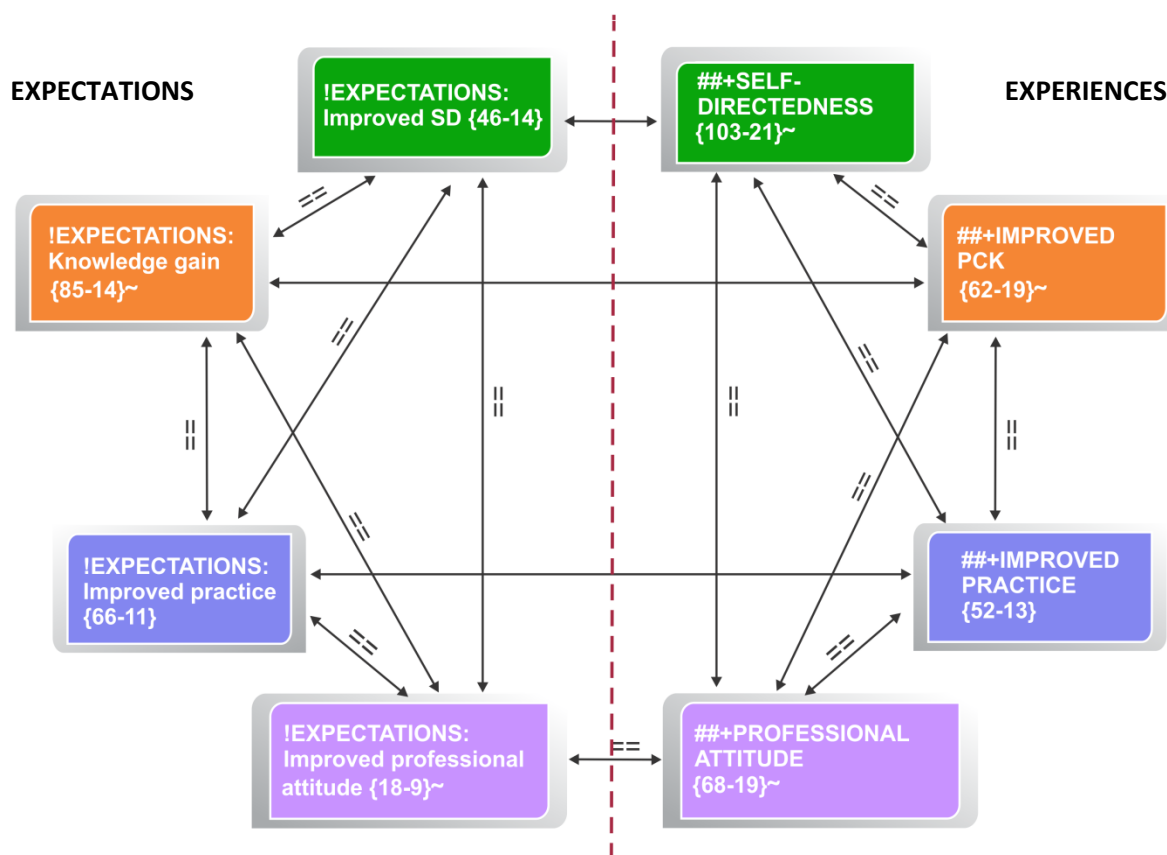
EXPECTATIONS

EXPERIENCES

!EXPECTATIONS: Improved SD {46-14}

##+SELF-DIRECTEDNESS {103-21}~

!EXPECTATIONS: Knowledge gain {85-14}~

##+IMPROVED PCK {62-19}~

!EXPECTATIONS: Improved practice {66-11}

##+IMPROVED PRACTICE {52-13}

!EXPECTATIONS: Improved professional attitude {18-9}~

##+PROFESSIONAL ATTITUDE {68-19}~

==

==

==

==

==

==

==

==

==

==

==